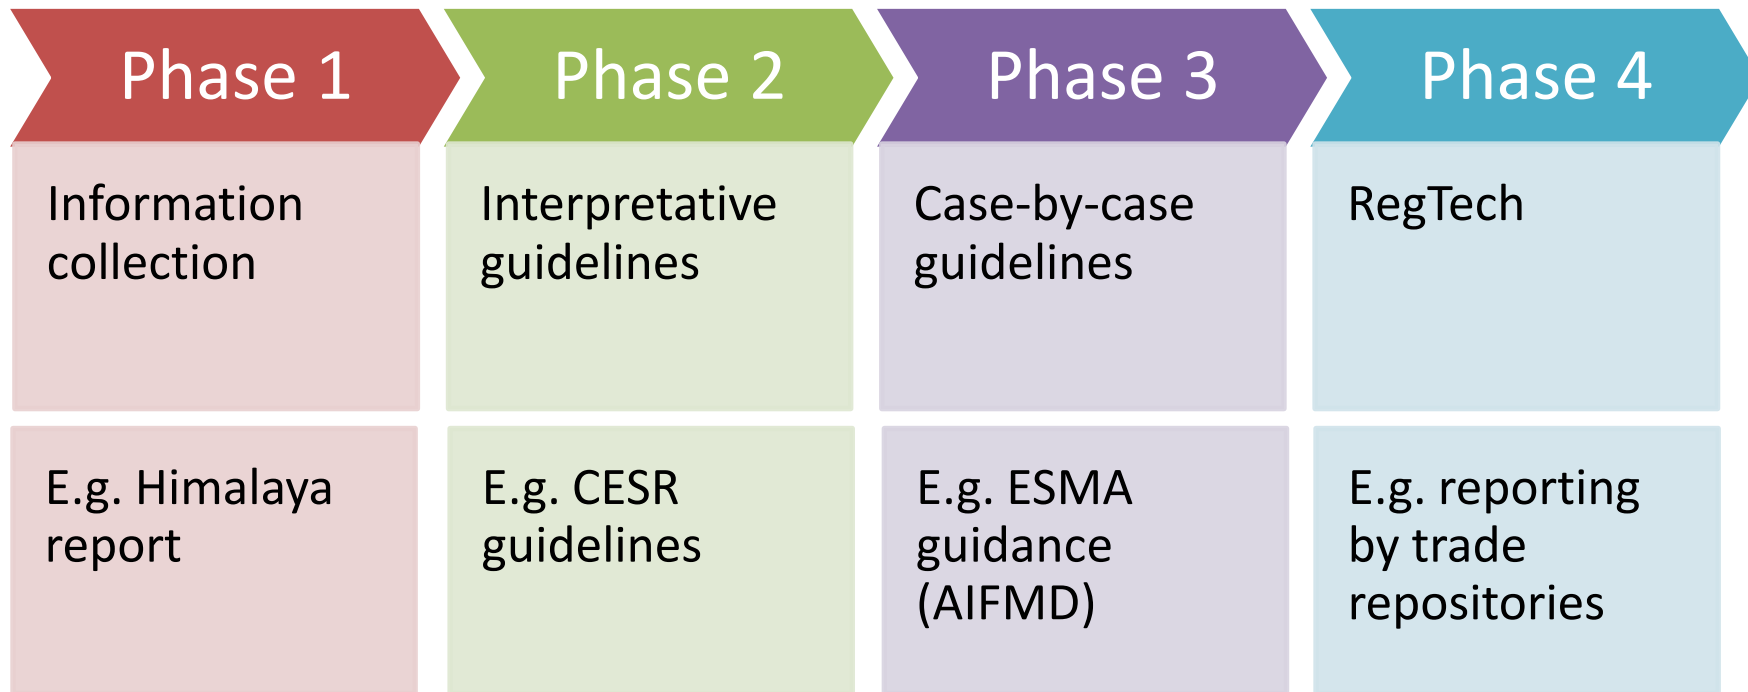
Phase 1

Information collection

E.g. Himalaya report

Phase 2

Interpretative guidelines

E.g. CESR guidelines

Phase 3

Case-by-case guidelines

E.g. ESMA guidance (AIFMD)

Phase 4

RegTech

E.g. reporting by trade repositories